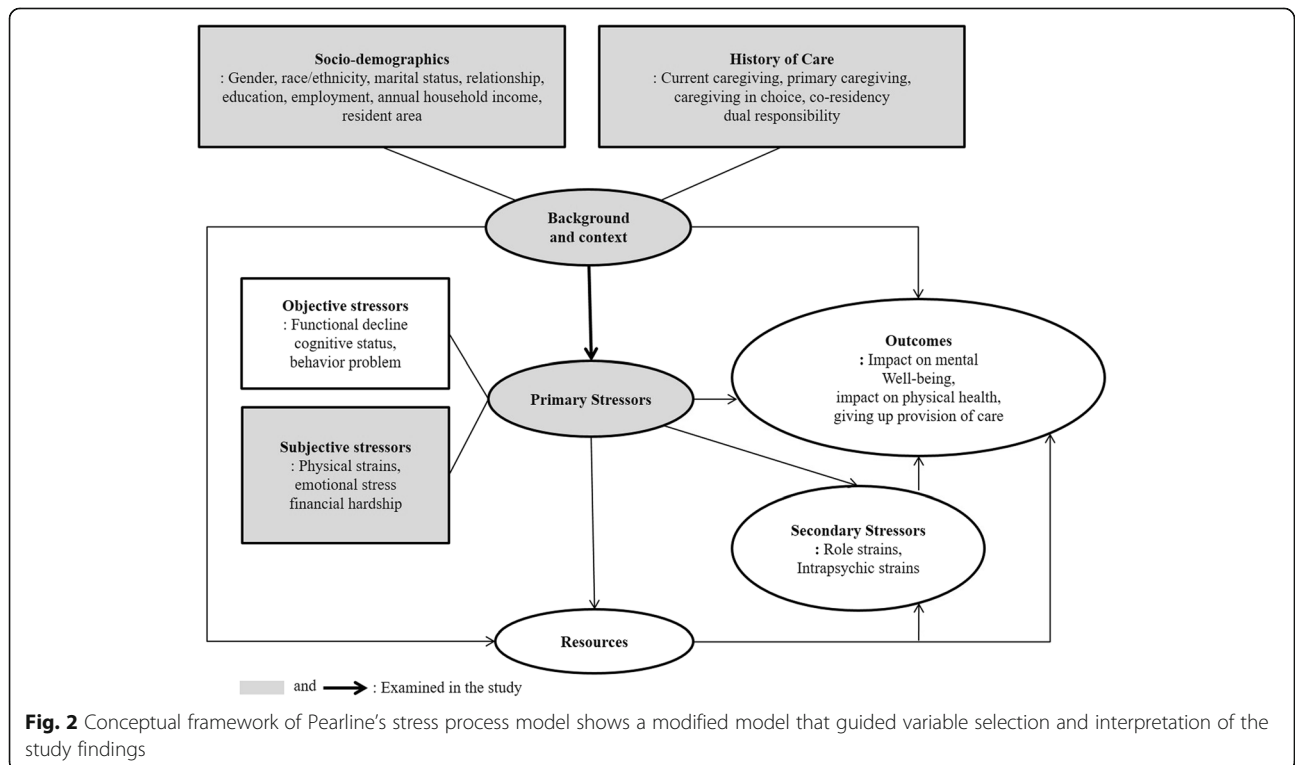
Socio-demographics
: Gender, race/ethnicity, marital status, relationship, education, employment, annual household income, resident area

History of Care
: Current caregiving, primary caregiving, caregiving in choice, co-residency dual responsibility

Background and context

Objective stressors
: Functional decline cognitive status, behavior problem

Subjective stressors
: Physical strains, emotional stress financial hardship

Primary Stressors

Outcomes
: Impact on mental Well-being, impact on physical health, giving up provision of care

Secondary Stressors
: Role strains, Intrapsychic strains

Resources

and $\longrightarrow$ : Examined in the study

Fig. 2 Conceptual framework of Pearline's stress process model shows a modified model that guided variable selection and interpretation of the study findings